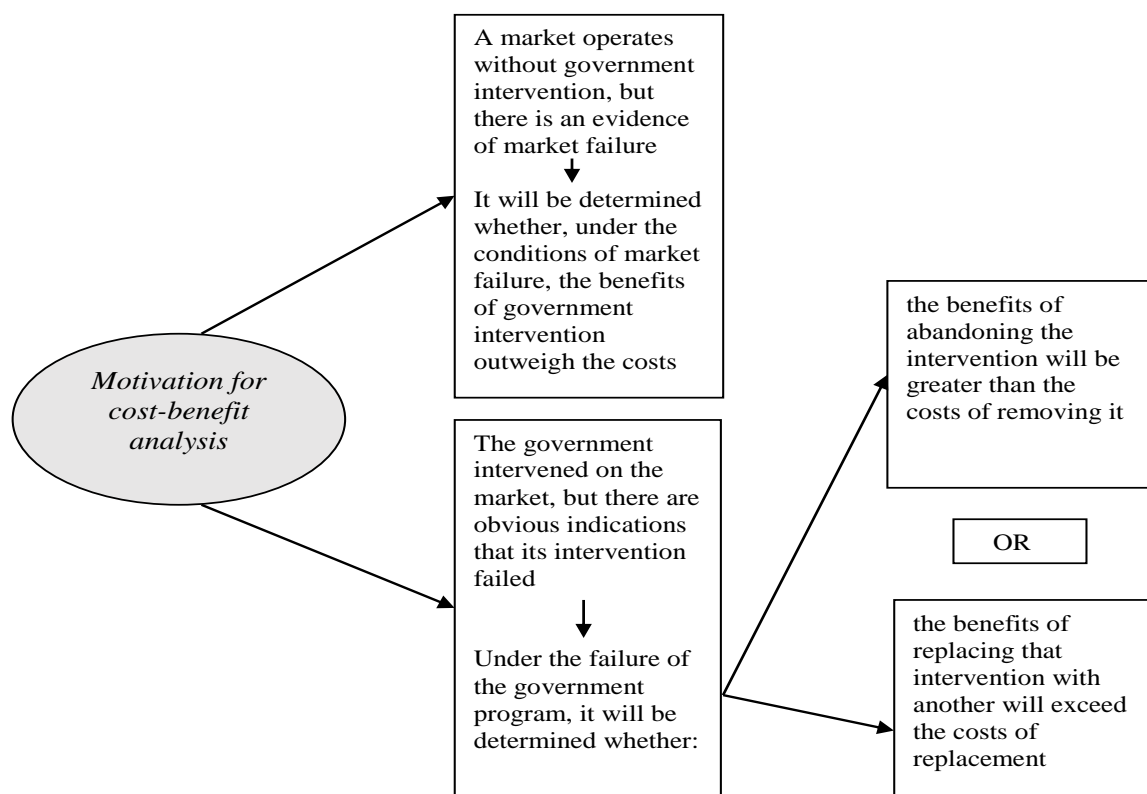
Motivation for cost-benefit analysis

A market operates without government intervention, but there is an evidence of market failure

It will be determined whether, under the conditions of market failure, the benefits of government intervention outweigh the costs

The government intervened on the market, but there are obvious indications that its intervention failed

Under the failure of the government program, it will be determined whether:

the benefits of abandoning the intervention will be greater than the costs of removing it

OR

the benefits of replacing that intervention with another will exceed the costs of replacement